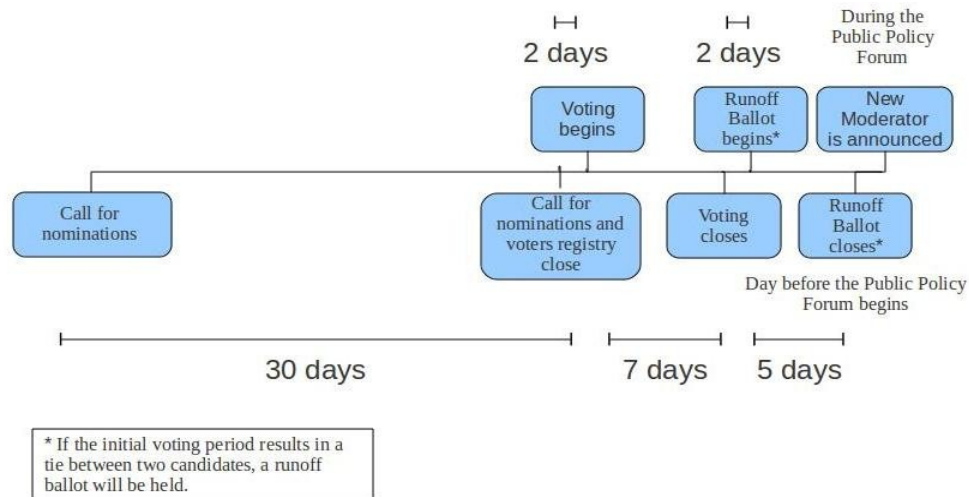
2 days

2 days

During the Public Policy Forum

Voting begins

Runoff Ballot begins*

New Moderator is announced

Call for nominations

Call for nominations and voters registry close

Voting closes

Runoff Ballot closes*

Day before the Public Policy Forum begins

30 days

7 days

5 days

* If the initial voting period results in a tie between two candidates, a runoff ballot will be held.